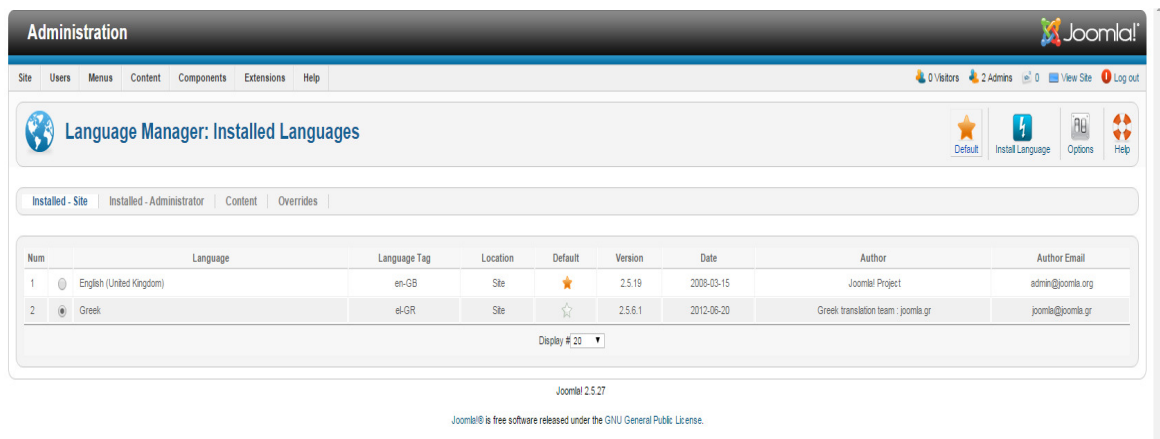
Administration

Joomla!®

Site Users Menus Content Components Extensions Help

0 Visitors 2 Admins 0 View Site Log out

Language Manager: Installed Languages

Default Install Language Options Help

Installed - Site | Installed - Administrator | Content | Overrides

| Num | | Language | Language Tag | Location | Default | Version | Date | Author | Author Email |
|---|---|---|---|---|---|---|---|---|---|
| 1 | | English (United Kingdom) | en-GB | Site | | 2.5.19 | 2008-03-15 | Joomla! Project | admin@joomla.org |
| 2 | | Greek | el-GR | Site | | 2.5.6.1 | 2012-06-20 | Greek translation team : joomla.gr | joomla@joomla.gr |

Display # 20

Joomla! 2.5.27

Joomla!® is free software released under the GNU General Public License.